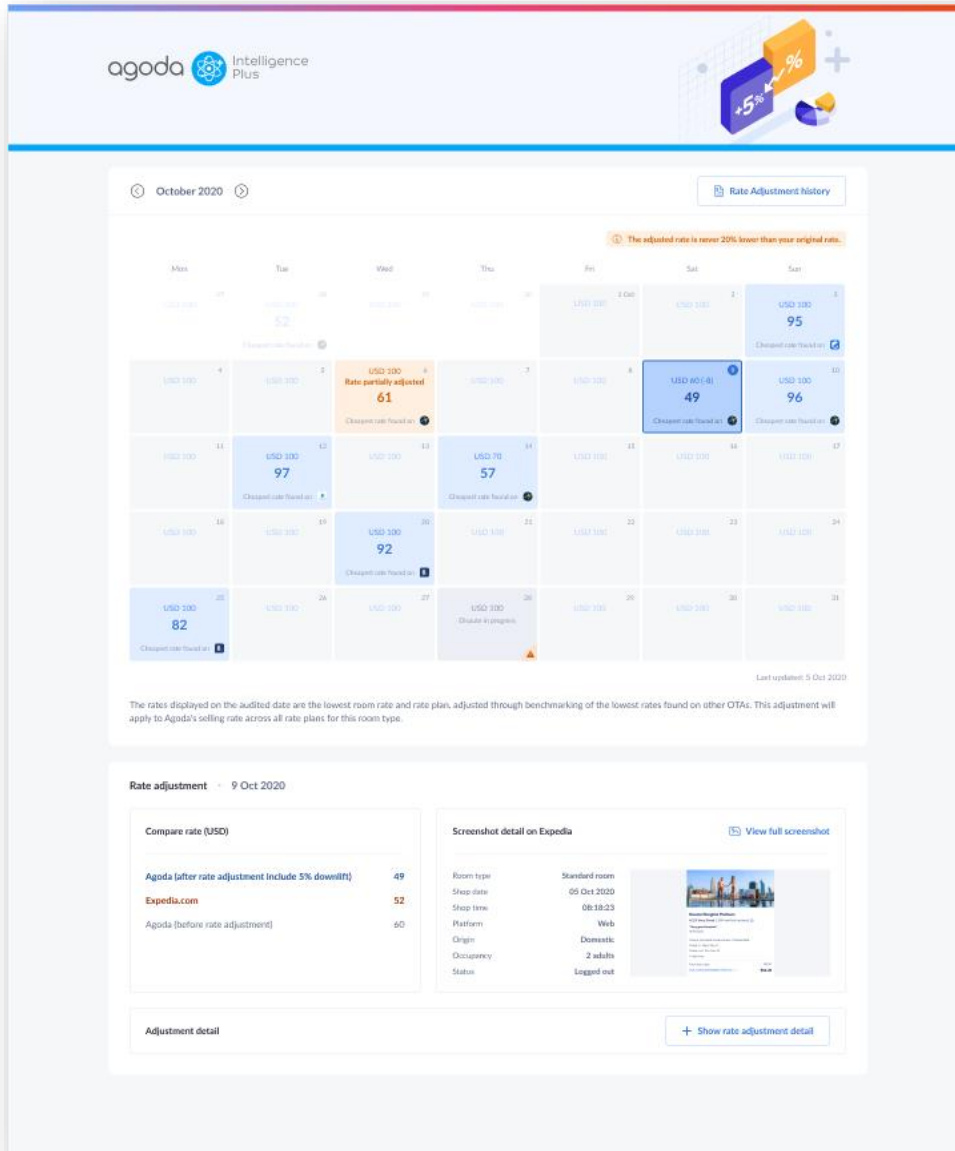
agoda Intelligence Plus

+5% %

October 2020

Rate Adjustment history

The adjusted rate is never 20% lower than your original rate.

| Mon | Tue | Wed | Thu | Fri | Sat | Sun |
|---|---|---|---|---|---|---|
| 27 USD 100 | 28 USD 100 52 Cheapest rate found on | 29 USD 100 | 30 USD 100 | 1 Oct USD 100 | 2 USD 100 | 3 USD 100 95 Cheapest rate found on |
| 4 USD 100 | 5 USD 100 | 6 USD 100 Rate partially adjusted 61 Cheapest rate found on | 7 USD 100 | 8 USD 100 | 9 USD 60 (-8) 49 Cheapest rate found on | 10 USD 100 96 Cheapest rate found on |
| 11 USD 100 | 12 USD 100 97 Cheapest rate found on | 13 USD 100 | 14 USD 70 57 Cheapest rate found on | 15 USD 100 | 16 USD 100 | 17 USD 100 |
| 18 USD 100 | 19 USD 100 | 20 USD 100 92 Cheapest rate found on | 21 USD 100 | 22 USD 100 | 23 USD 100 | 24 USD 100 |
| 25 USD 100 82 Cheapest rate found on | 26 USD 100 | 27 USD 100 | 28 USD 100 Dispute in progress | 29 USD 100 | 30 USD 100 | 31 USD 100 |

Last updated: 5 Oct 2020

The rates displayed on the audited date are the lowest room rate and rate plan, adjusted through benchmarking of the lowest rates found on other OTAs. This adjustment will apply to Agoda's selling rate across all rate plans for this room type.

Rate adjustment · 9 Oct 2020

Compare rate (USD)

Agoda (after rate adjustment include 5% downlift) 49
Expedia.com 52
Agoda (before rate adjustment) 60

Screenshot detail on Expedia

View full screenshot

Room type Standard room
Shop date 05 Oct 2020
Shop time 08:18:23
Platform Web
Origin Domestic
Occupancy 2 adults
Status Logged out

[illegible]

Adjustment detail

+ Show rate adjustment detail